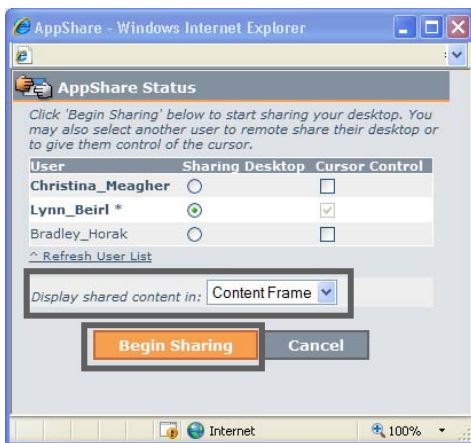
AppShare - Windows Internet Explorer

AppShare Status

Click 'Begin Sharing' below to start sharing your desktop. You may also select another user to remote share their desktop or to give them control of the cursor.

| User | Sharing Desktop | Cursor Control |
|---|---|---|
| Christina_Meagher | | |
| Lynn_Beirl * | | |
| Bradley_Horak | | |

^ Refresh User List

Display shared content in: Content Frame

Begin Sharing

Cancel

Internet

100%